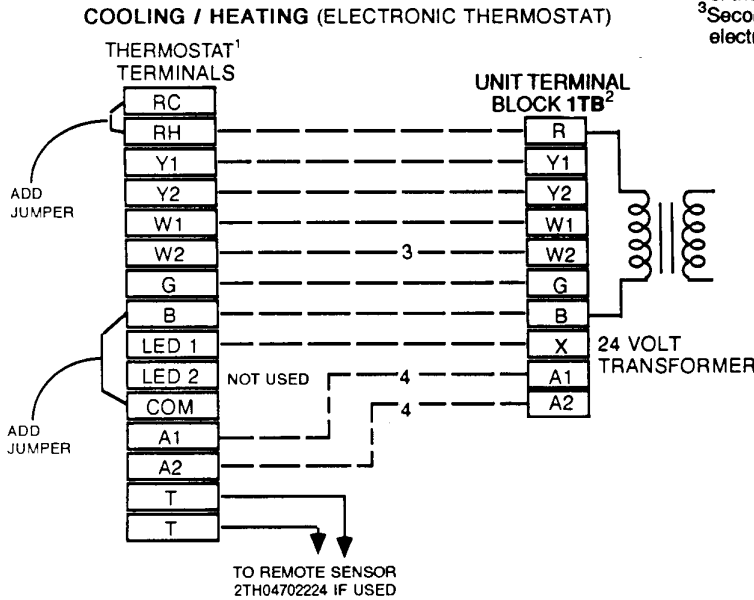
COOLING / HEATING (ELECTRONIC THERMOSTAT)

$^3$Secon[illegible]
electr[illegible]

THERMOSTAT$^1$ TERMINALS

RC
RH
Y1
Y2
W1
W2
G
B
LED 1
LED 2
COM
A1
A2
T
T

ADD JUMPER

ADD JUMPER

NOT USED

3

4

4

UNIT TERMINAL BLOCK 1TB$^2$

R
Y1
Y2
W1
W2
G
B
X
A1
A2

24 VOLT TRANSFORMER

TO REMOTE SENSOR 2TH04702224 IF USED